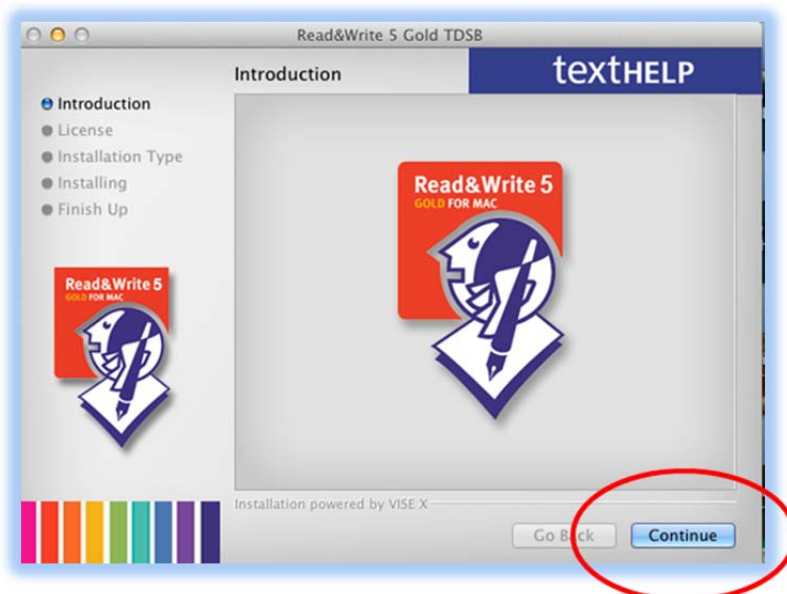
Read&Write 5 Gold TDSB

Introduction

textHELP

Introduction
License
Installation Type
Installing
Finish Up

Read&Write 5
GOLD FOR MAC

Read&Write 5
GOLD FOR MAC

Installation powered by VISE X

Go Back

Continue